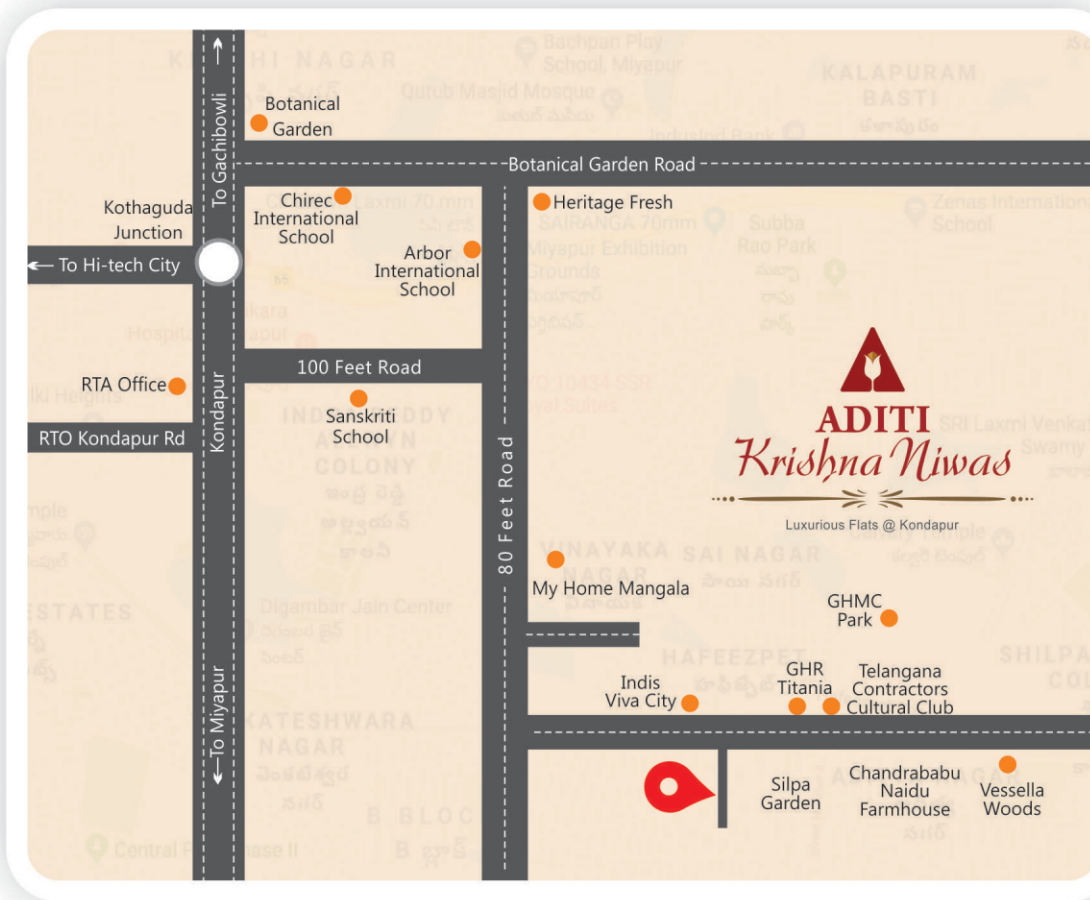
To Gachibowli
Botanical Garden
Botanical Garden Road
Kothaguda Junction
To Hi-tech City
Chirec International School
Arbor International School
Heritage Fresh
100 Feet Road
RTA Office
Sanskriti School
RTO Kondapur Rd
Kondapur
80 Feet Road
ADITI
Krishna Niwas
Luxurious Flats @ Kondapur
My Home Mangala
GHMC Park
To Miyapur
Indis Viva City
GHR Titania
Telangana Contractors Cultural Club
Silpa Garden
Chandrababu Naidu Farmhouse
Vessella Woods